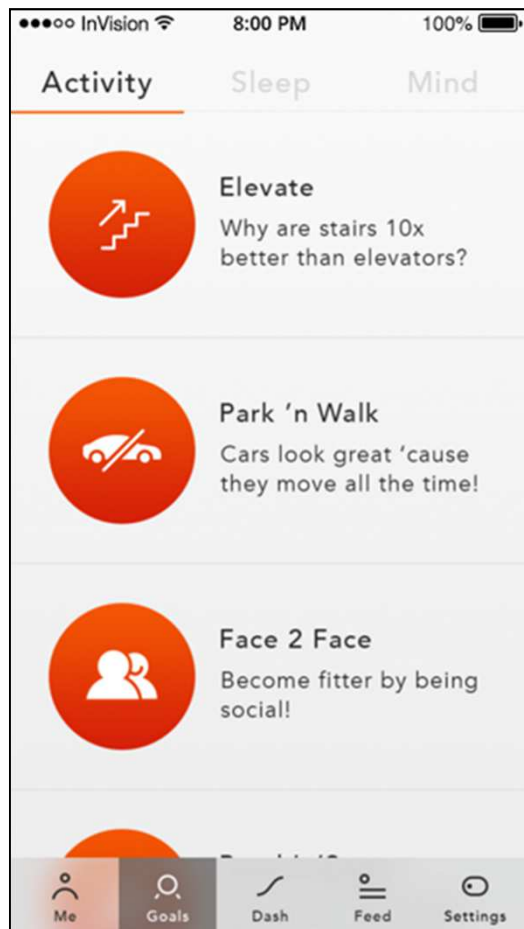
●●●○○ InVision 8:00 PM 100%

Activity Sleep Mind

Elevate
Why are stairs 10x better than elevators?

Park 'n Walk
Cars look great 'cause they move all the time!

Face 2 Face
Become fitter by being social!

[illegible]

Me Goals Dash Feed Settings